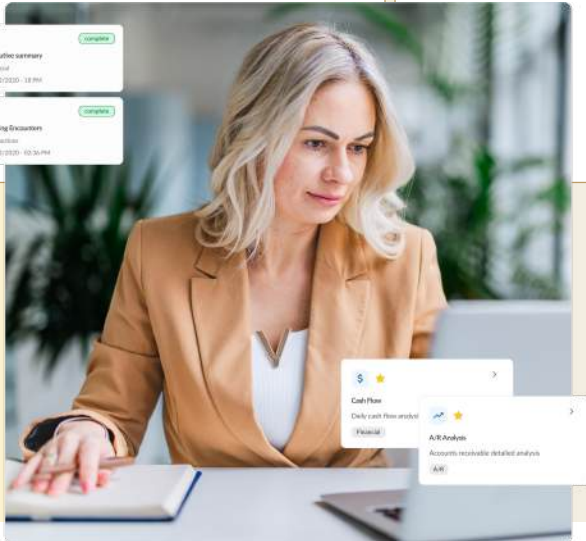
complete

utive summary

ool

/2020 - 18 PM

complete

ing Encounters

ractices

/2020 - 03:36 PM

$

Cash Flow

Daily cash flow analysi

Financial

A/R Analysis

Accounts receivable detailed analysis

A/R